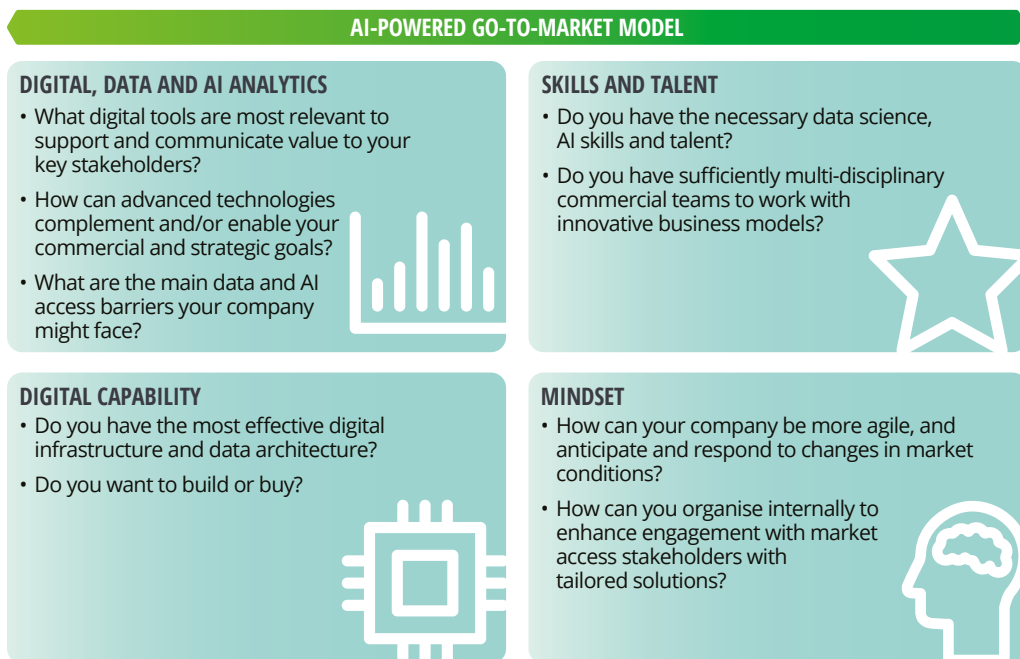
AI-POWERED GO-TO-MARKET MODEL

DIGITAL, DATA AND AI ANALYTICS

• What digital tools are most relevant to support and communicate value to your key stakeholders?

• How can advanced technologies complement and/or enable your commercial and strategic goals?

• What are the main data and AI access barriers your company might face?

SKILLS AND TALENT

• Do you have the necessary data science, AI skills and talent?

• Do you have sufficiently multi-disciplinary commercial teams to work with innovative business models?

DIGITAL CAPABILITY

• Do you have the most effective digital infrastructure and data architecture?

• Do you want to build or buy?

MINDSET

• How can your company be more agile, and anticipate and respond to changes in market conditions?

• How can you organise internally to enhance engagement with market access stakeholders with tailored solutions?